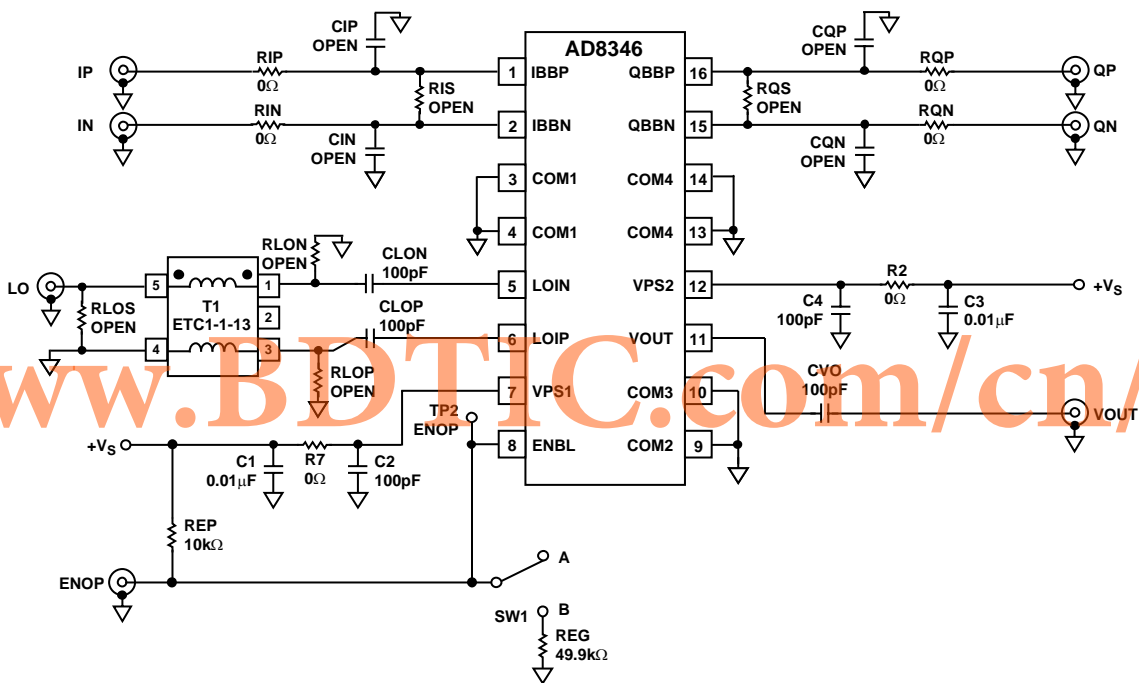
AD8346

CIP OPEN
IP
RIP $0\Omega$
RIS OPEN
IN
RIN $0\Omega$
CIN OPEN
1 IBBP
2 IBBN
3 COM1
4 COM1
5 LOIN
6 LOIP
7 VPS1
8 ENBL
16 QBBP
15 QBBN
14 COM4
13 COM4
12 VPS2
11 VOUT
10 COM3
9 COM2
CQP OPEN
RQP $0\Omega$
QP
RQS OPEN
RQN $0\Omega$
QN
CQN OPEN
RLON OPEN
CLON 100pF
LO
RLOS OPEN
5
4
T1 ETC1-1-13
1
2
3
CLOP 100pF
RLOP OPEN
R2 $0\Omega$
$+V_S$
C4 100pF
C3 $0.01\mu F$
CVO 100pF
VOUT
TP2 ENOP
$+V_S$
C1 $0.01\mu F$
R7 $0\Omega$
C2 100pF
REP $10k\Omega$
ENOP
A
SW1
B
REG $49.9k\Omega$
www.BDTIC.com/cn/